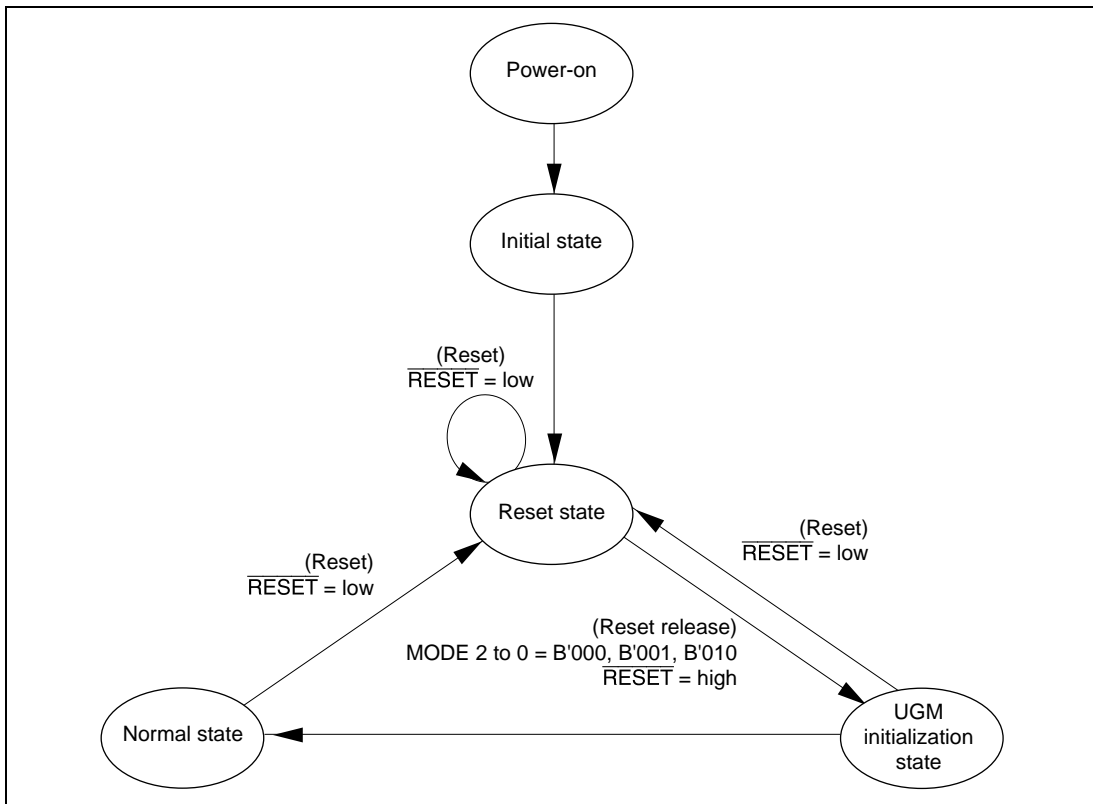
Power-on

Initial state

(Reset)
$\overline{\text{RESET}}$ = low

Reset state

(Reset)
$\overline{\text{RESET}}$ = low

(Reset)
$\overline{\text{RESET}}$ = low

(Reset release)
MODE 2 to 0 = B'000, B'001, B'010
$\overline{\text{RESET}}$ = high

Normal state

UGM initialization state